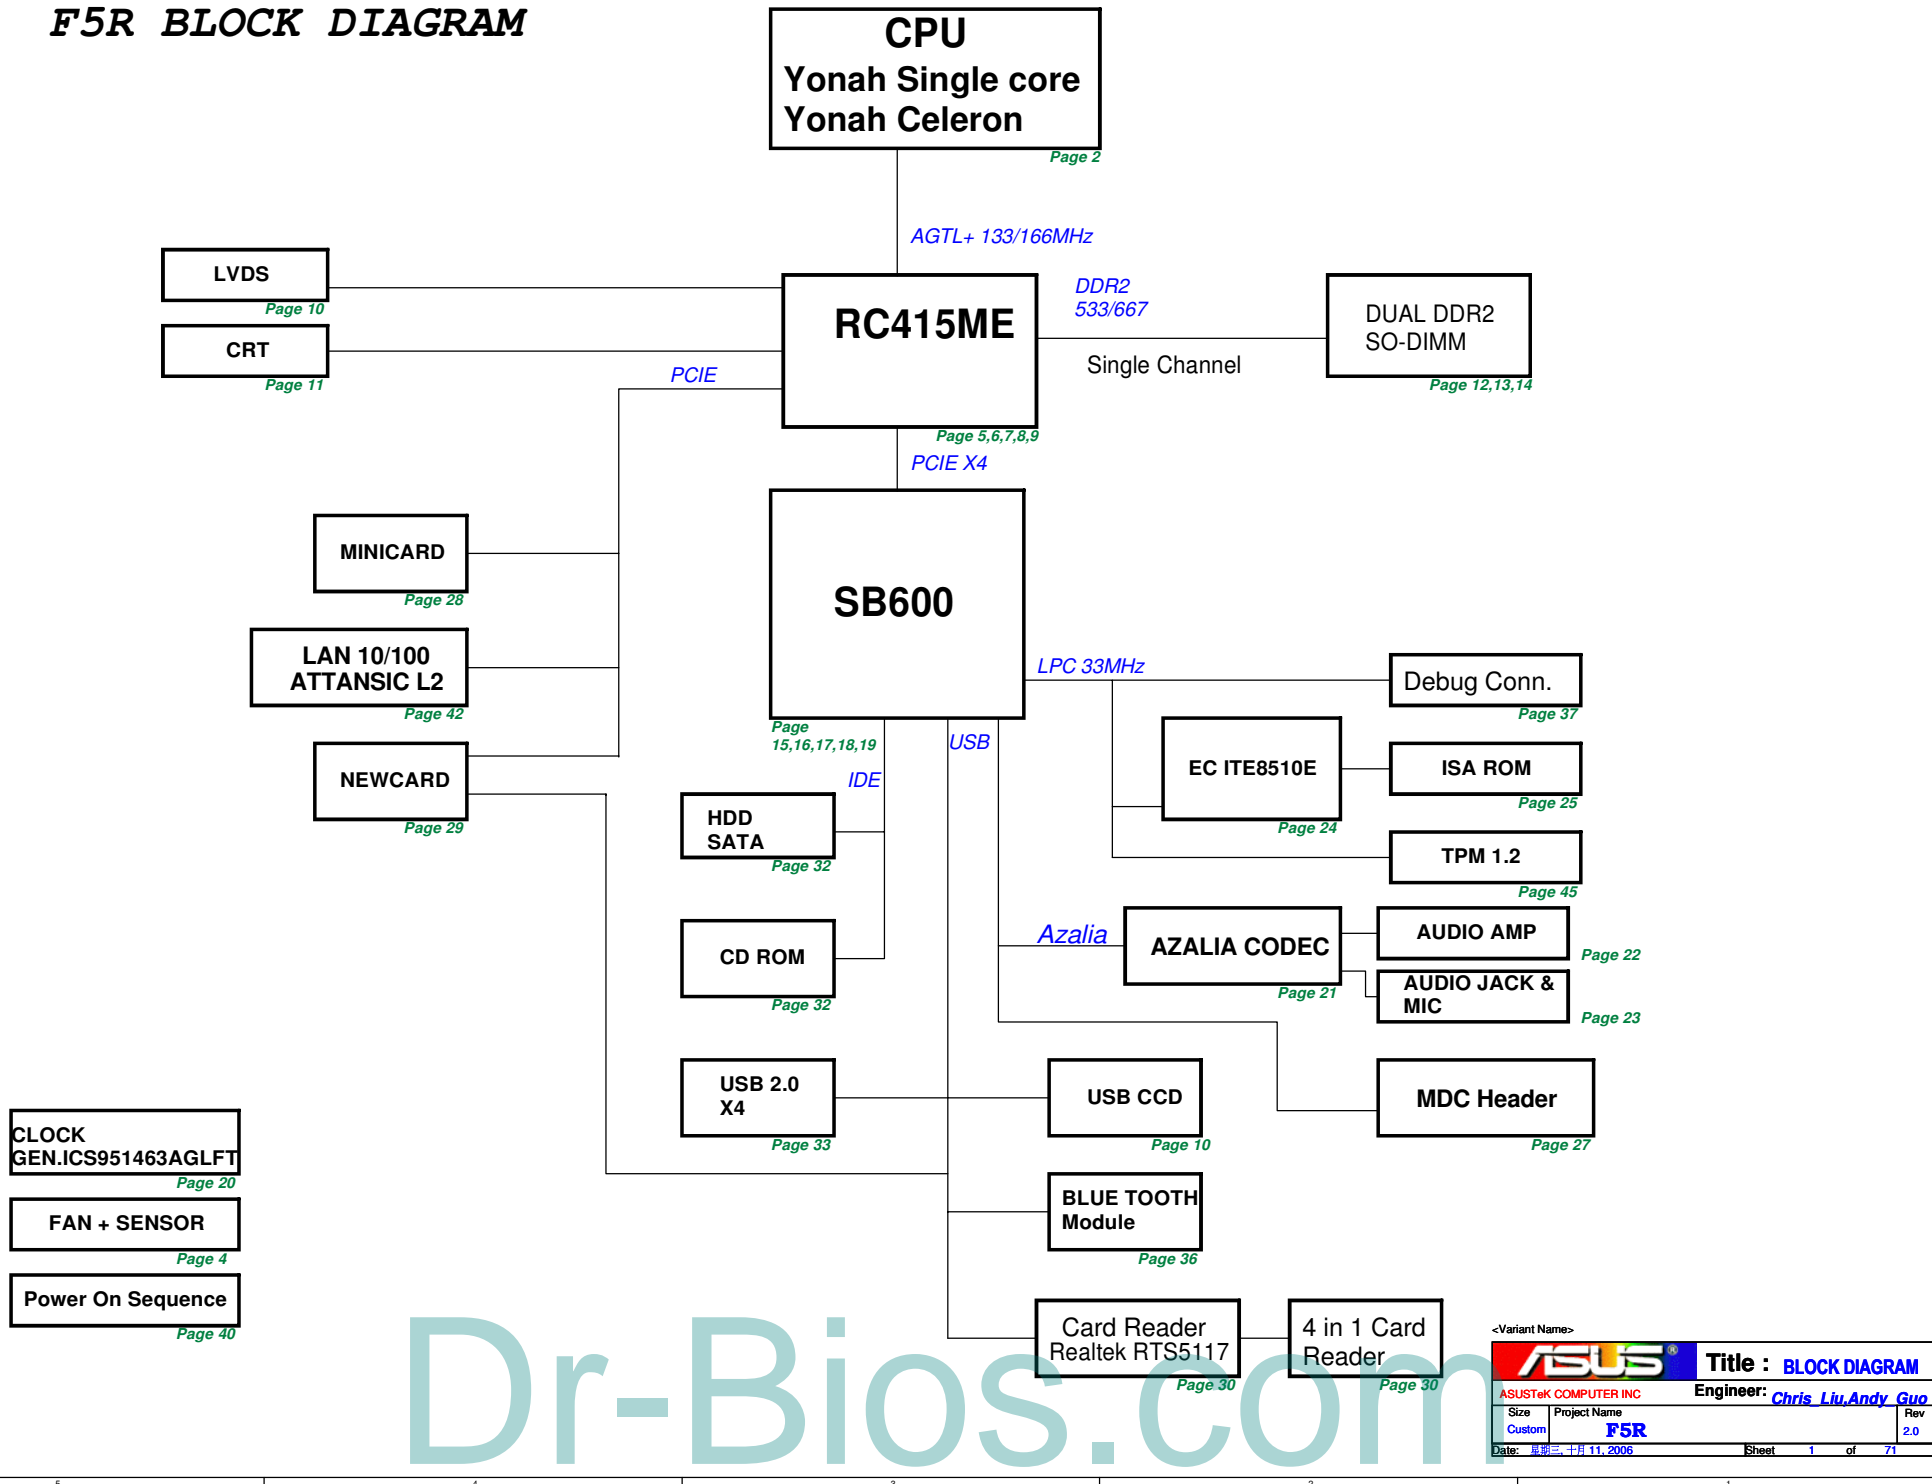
F5R BLOCK DIAGRAM

CPU
Yonah Single core
Yonah Celeron
Page 2

AGTL+ 133/166MHz

LVDS
Page 10

CRT
Page 11

RC415ME
Page 5,6,7,8,9

DDR2
533/667

Single Channel

DUAL DDR2
SO-DIMM
Page 12,13,14

PCIE

PCIE X4

MINICARD
Page 28

SB600
Page
15,16,17,18,19

LAN 10/100
ATTANSIC L2
Page 42

LPC 33MHz

Debug Conn.
Page 37

NEWCARD
Page 29

USB

IDE

HDD
SATA
Page 32

EC ITE8510E
Page 24

ISA ROM
Page 25

TPM 1.2
Page 45

CD ROM
Page 32

Azalia

AZALIA CODEC
Page 21

AUDIO AMP
Page 22

AUDIO JACK &
MIC
Page 23

USB 2.0
X4
Page 33

USB CCD
Page 10

MDC Header
Page 27

CLOCK
GEN.ICS951463AGLFT
Page 20

FAN + SENSOR
Page 4

BLUE TOOTH
Module
Page 36

Power On Sequence
Page 40

Card Reader
Realtek RTS5117
Page 30

4 in 1 Card
Reader
Page 30

Dr-Bios.com

<Variant Name>
ASUS
ASUSTeK COMPUTER INC
Title : BLOCK DIAGRAM
Engineer: Chris_Liu,Andy_Guo
Size
Custom
Project Name
F5R
Rev
2.0
Date: 星期三, 十月 11, 2006
Sheet 1 of 71